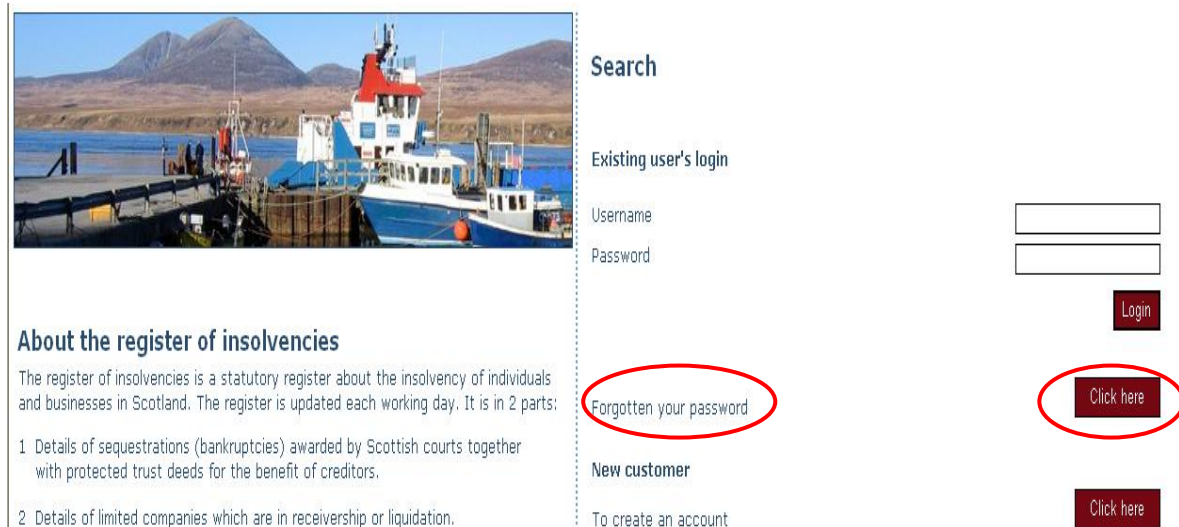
About the register of insolvencies

The register of insolvencies is a statutory register about the insolvency of individuals and businesses in Scotland. The register is updated each working day. It is in 2 parts:

1 Details of sequestrations (bankruptcies) awarded by Scottish courts together with protected trust deeds for the benefit of creditors.

2 Details of limited companies which are in receivership or liquidation.

Search

Existing user's login

Username

Password

Login

Forgotten your password

Click here

New customer

To create an account

Click here